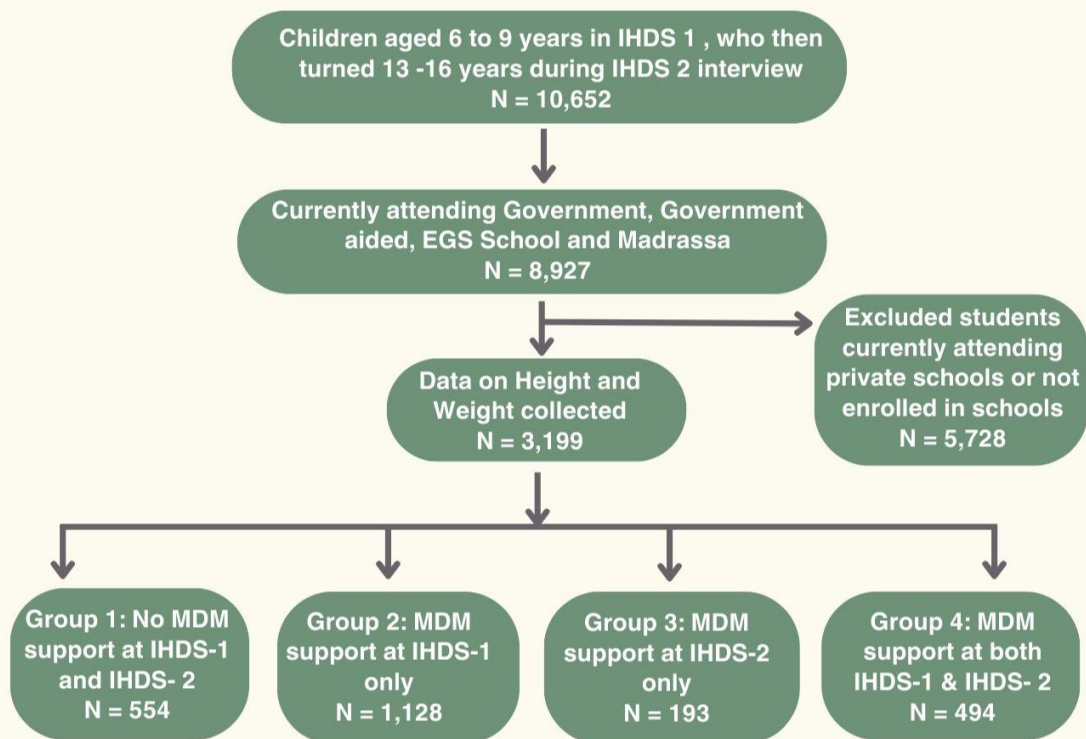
Children aged 6 to 9 years in IHDS 1 , who then turned 13 -16 years during IHDS 2 interview
N = 10,652

Currently attending Government, Government aided, EGS School and Madrassa
N = 8,927

Excluded students currently attending private schools or not enrolled in schools
N = 5,728

Data on Height and Weight collected
N = 3,199

Group 1: No MDM support at IHDS-1 and IHDS- 2
N = 554

Group 2: MDM support at IHDS-1 only
N = 1,128

Group 3: MDM support at IHDS-2 only
N = 193

Group 4: MDM support at both IHDS-1 & IHDS- 2
N = 494